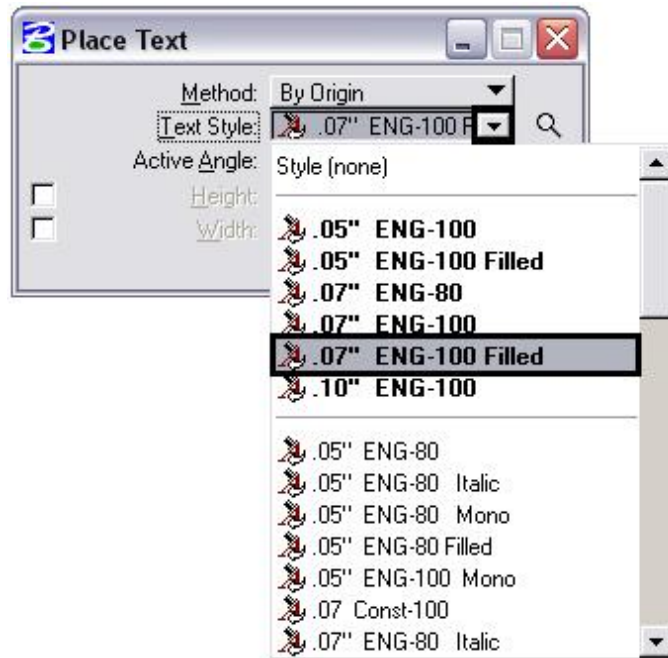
Place Text

Method: By Origin
Text Style: .07" ENG-100 F
Active Angle:
Height:
Width:

Style (none)

.05" ENG-100
.05" ENG-100 Filled
.07" ENG-80
.07" ENG-100
.07" ENG-100 Filled
.10" ENG-100

.05" ENG-80
.05" ENG-80 Italic
.05" ENG-80 Mono
.05" ENG-80 Filled
.05" ENG-100 Mono
.07 Const-100
.07" ENG-80 Italic